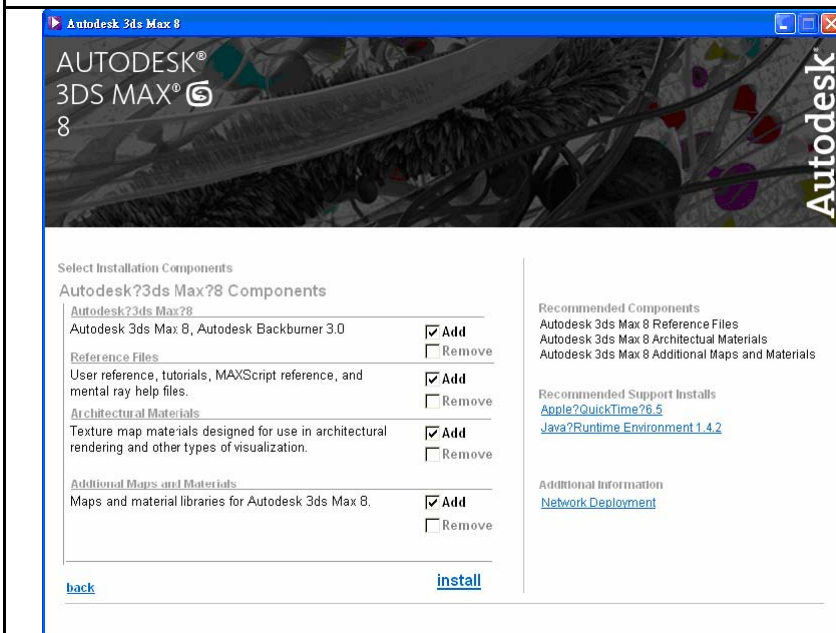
Autodesk 3ds Max 8

AUTODESK®
3DS MAX®
8

Autodesk

Select Installation Components

Autodesk?3ds Max?8 Components

Autodesk?3ds Max?8

Autodesk 3ds Max 8, Autodesk Backburner 3.0

Add

Remove

Reference Files

User reference, tutorials, MAXScript reference, and mental ray help files.

Add

Remove

Architectural Materials

Texture map materials designed for use in architectural rendering and other types of visualization.

Add

Remove

Additional Maps and Materials

Maps and material libraries for Autodesk 3ds Max 8.

Add

Remove

back

install

Recommended Components

Autodesk 3ds Max 8 Reference Files
Autodesk 3ds Max 8 Architectural Materials
Autodesk 3ds Max 8 Additional Maps and Materials

Recommended Support Installs

Apple?QuickTime?6.5

Java?Runtime Environment 1.4.2

Additional Information

Network Deployment